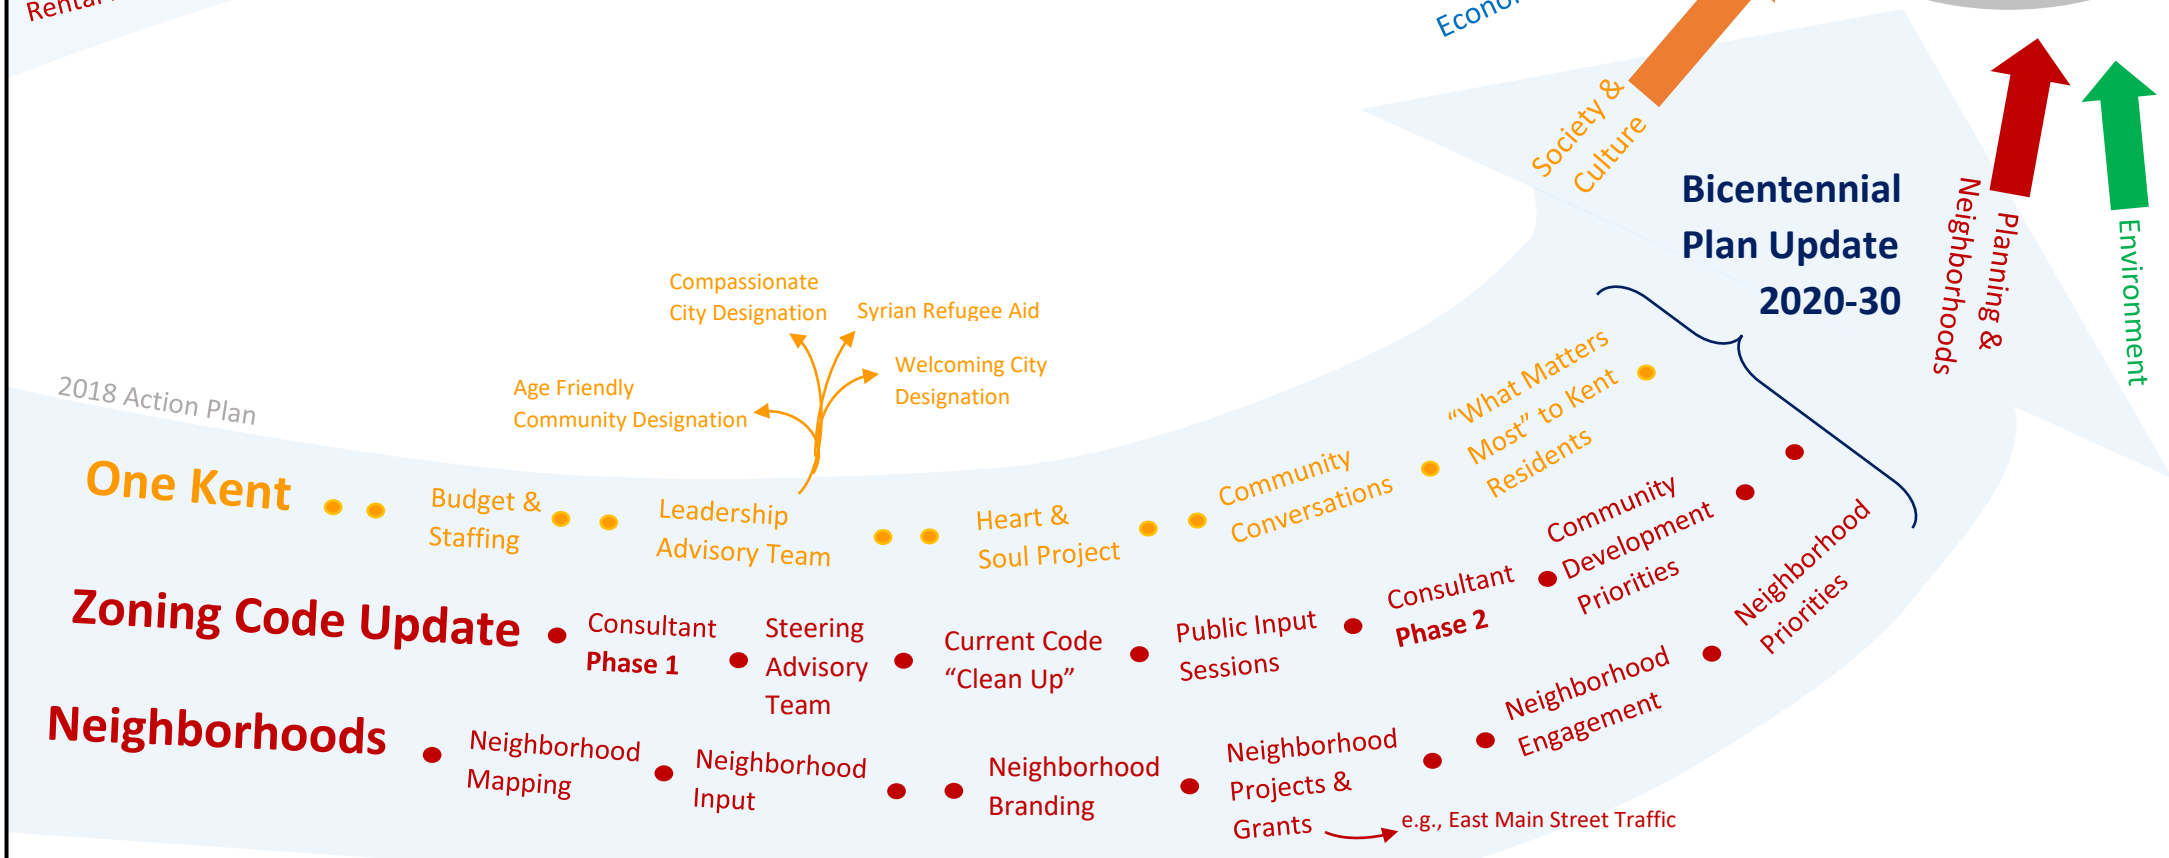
Rental

Econo

Society & Culture

Bicentennial Plan Update 2020-30

Planning & Neighborhoods

Environment

Compassionate City Designation

Syrian Refugee Aid

Welcoming City Designation

Age Friendly Community Designation

2018 Action Plan

One Kent

Budget & Staffing

Leadership Advisory Team

Heart & Soul Project

Community Conversations

"What Matters Most" to Kent Residents

Zoning Code Update

Consultant Phase 1

Steering Advisory Team

Current Code "Clean Up"

Public Input Sessions

Consultant Phase 2

Community Development Priorities

Neighborhood Priorities

Neighborhoods

Neighborhood Mapping

Neighborhood Input

Neighborhood Branding

Neighborhood Projects & Grants

e.g., East Main Street Traffic

Neighborhood Engagement